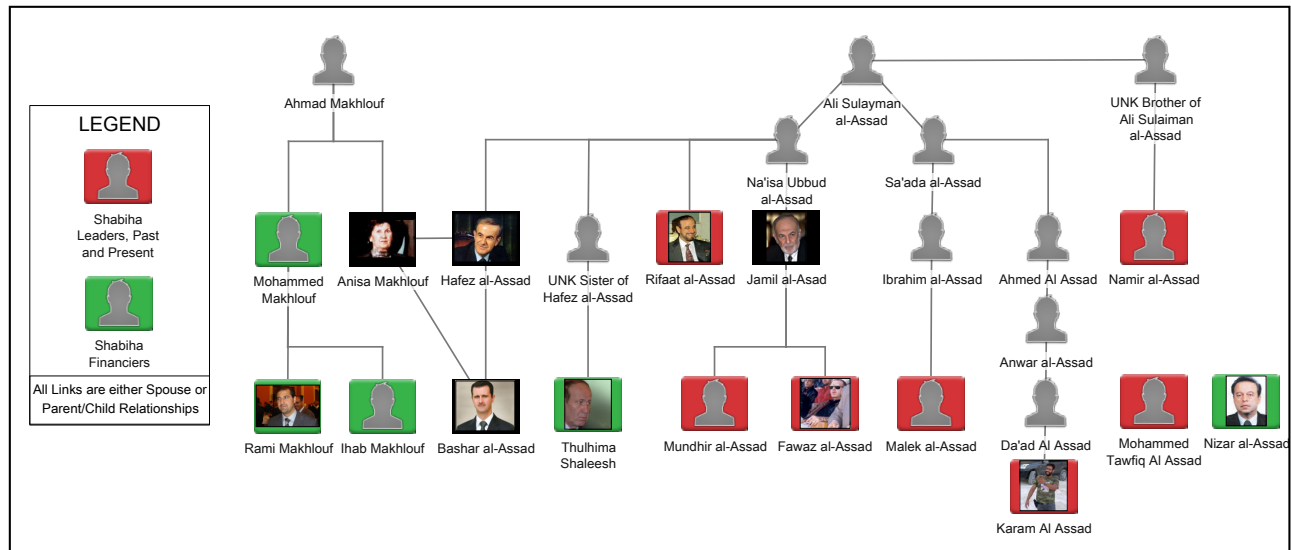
LEGEND

Shabiha Leaders, Past and Present

Shabiha Financiers

All Links are either Spouse or Parent/Child Relationships

Ahmad Makhlouf

Ali Sulayman al-Assad

UNK Brother of Ali Sulaiman al-Assad

Na'isa Ubbud al-Assad

Sa'ada al-Assad

Mohammed Makhlouf

Anisa Makhlouf

Hafez al-Assad

UNK Sister of Hafez al-Assad

Rifaat al-Assad

Jamil al-Asad

Ibrahim al-Assad

Ahmed Al Assad

Namir al-Assad

Anwar al-Assad

Rami Makhlouf

Ihab Makhlouf

Bashar al-Assad

Thulhima Shaleesh

Mundhir al-Assad

Fawaz al-Assad

Malek al-Assad

Da'ad Al Assad

Mohammed Tawfiq Al Assad

Nizar al-Assad

Karam Al Assad